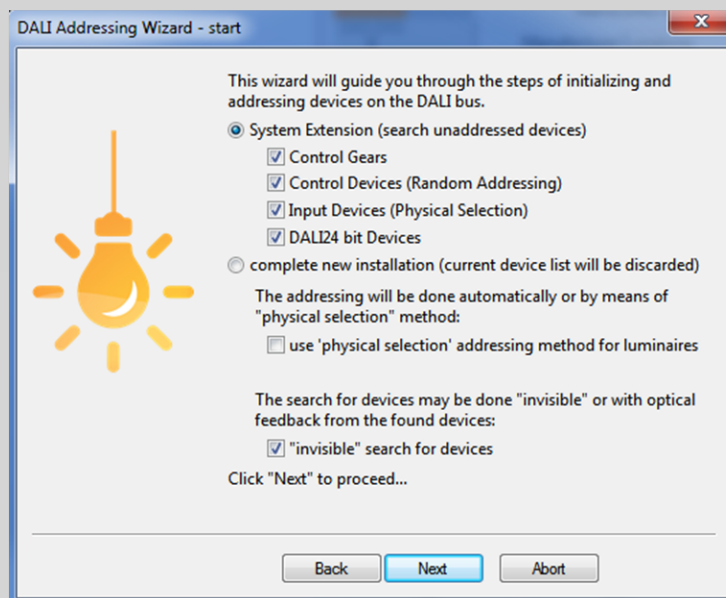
DALI Addressing Wizard - start

This wizard will guide you through the steps of initializing and addressing devices on the DALI bus.

System Extension (search unaddressed devices)

Control Gears

Control Devices (Random Addressing)

Input Devices (Physical Selection)

DALI24 bit Devices

complete new installation (current device list will be discarded)

The addressing will be done automatically or by means of "physical selection" method:

use 'physical selection' addressing method for luminaires

The search for devices may be done "invisible" or with optical feedback from the found devices:

"invisible" search for devices

Click "Next" to proceed...

Back

Next

Abort